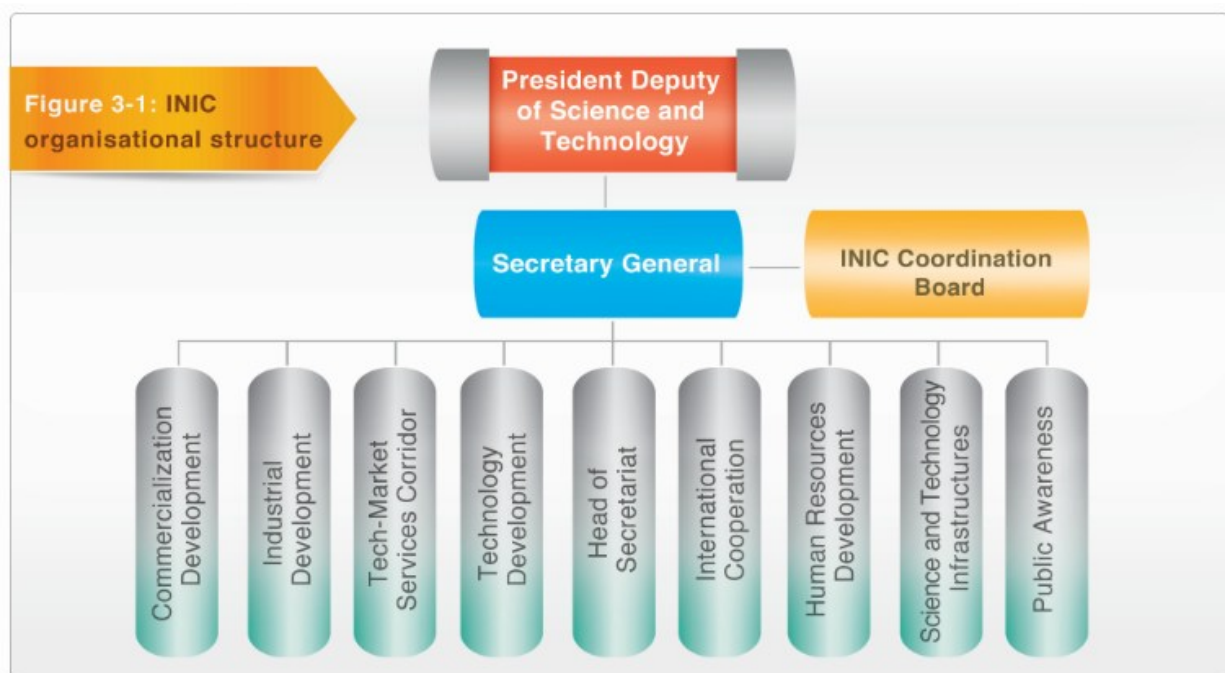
Figure 3-1: INIC organisational structure

President Deputy of Science and Technology

Secretary General

INIC Coordination Board

Commercialization Development

Industrial Development

Tech-Market Services Corridor

Technology Development

Head of Secretariat

International Cooperation

Human Resources Development

Science and Technology Infrastructures

Public Awareness